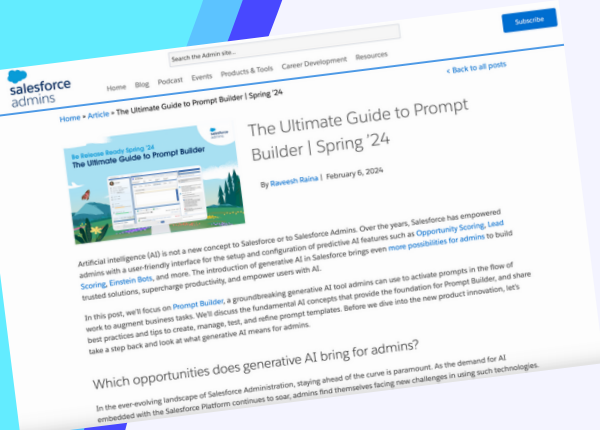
Subscribe

Search the Admin site...

salesforce admins

Home Blog Podcast Events Products & Tools Career Development Resources

< Back to all posts

Home » Article » The Ultimate Guide to Prompt Builder | Spring '24

Be Release Ready Spring '24
The Ultimate Guide to Prompt Builder

The Ultimate Guide to Prompt Builder | Spring '24

By Raveesh Raina | February 6, 2024

Artificial intelligence (AI) is not a new concept to Salesforce or to Salesforce Admins. Over the years, Salesforce has empowered admins with a user-friendly interface for the setup and configuration of predictive AI features such as Opportunity Scoring, Lead Scoring, Einstein Bots, and more. The introduction of generative AI in Salesforce brings even more possibilities for admins to build trusted solutions, supercharge productivity, and empower users with AI.

In this post, we'll focus on Prompt Builder, a groundbreaking generative AI tool admins can use to activate prompts in the flow of work to augment business tasks. We'll discuss the fundamental AI concepts that provide the foundation for Prompt Builder, and share best practices and tips to create, manage, test, and refine prompt templates. Before we dive into the new product innovation, let's take a step back and look at what generative AI means for admins.

Which opportunities does generative AI bring for admins?

In the ever-evolving landscape of Salesforce Administration, staying ahead of the curve is paramount. As the demand for AI embedded with the Salesforce Platform continues to soar, admins find themselves facing new challenges in using such technologies.